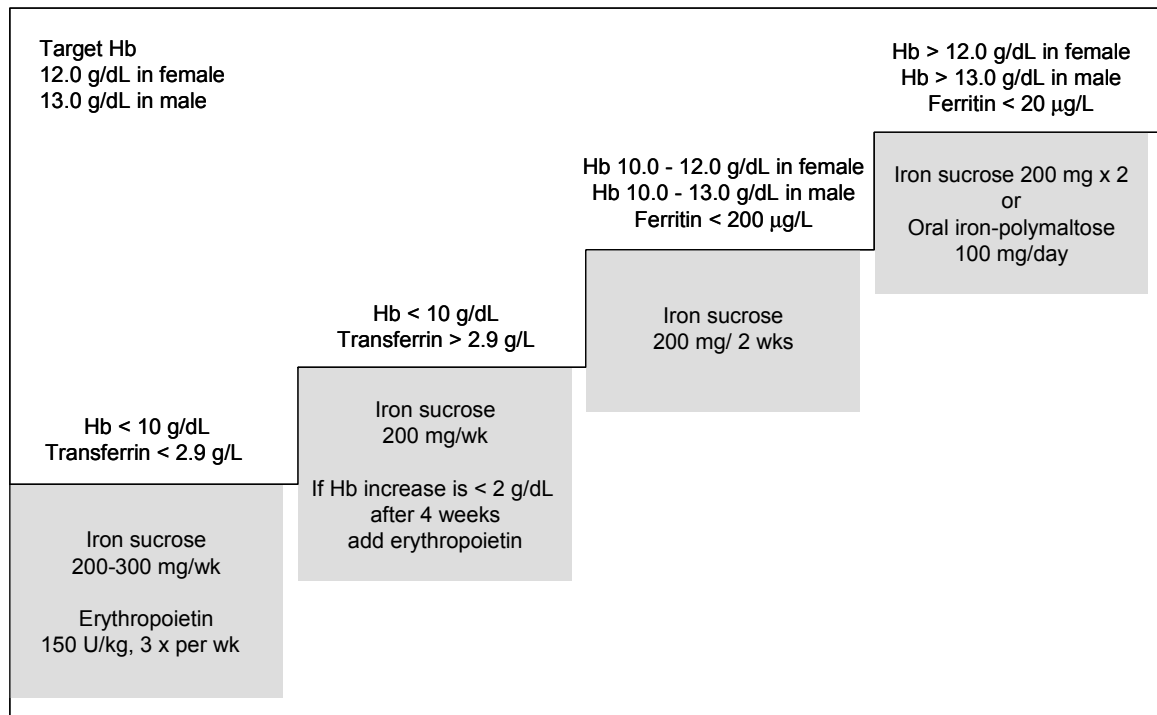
Target Hb
12.0 g/dL in female
13.0 g/dL in male

Hb < 10 g/dL
Transferrin < 2.9 g/L

Iron sucrose
200-300 mg/wk

Erythropoietin
150 U/kg, 3 x per wk

Hb < 10 g/dL
Transferrin > 2.9 g/L

Iron sucrose
200 mg/wk

If Hb increase is < 2 g/dL
after 4 weeks
add erythropoietin

Hb 10.0 - 12.0 g/dL in female
Hb 10.0 - 13.0 g/dL in male
Ferritin < 200 μg/L

Iron sucrose
200 mg/ 2 wks

Hb > 12.0 g/dL in female
Hb > 13.0 g/dL in male
Ferritin < 20 μg/L

Iron sucrose 200 mg x 2
or
Oral iron-polymaltose
100 mg/day